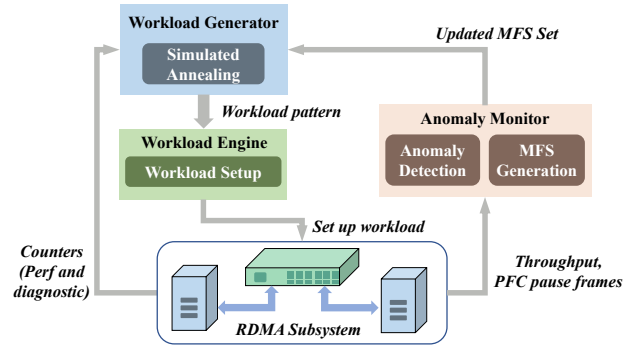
Workload Generator

Simulated Annealing

Updated MFS Set

Workload pattern

Workload Engine

Workload Setup

Anomaly Monitor

Anomaly Detection

MFS Generation

Set up workload

Counters (Perf and diagnostic)

Throughput, PFC pause frames

RDMA Subsystem